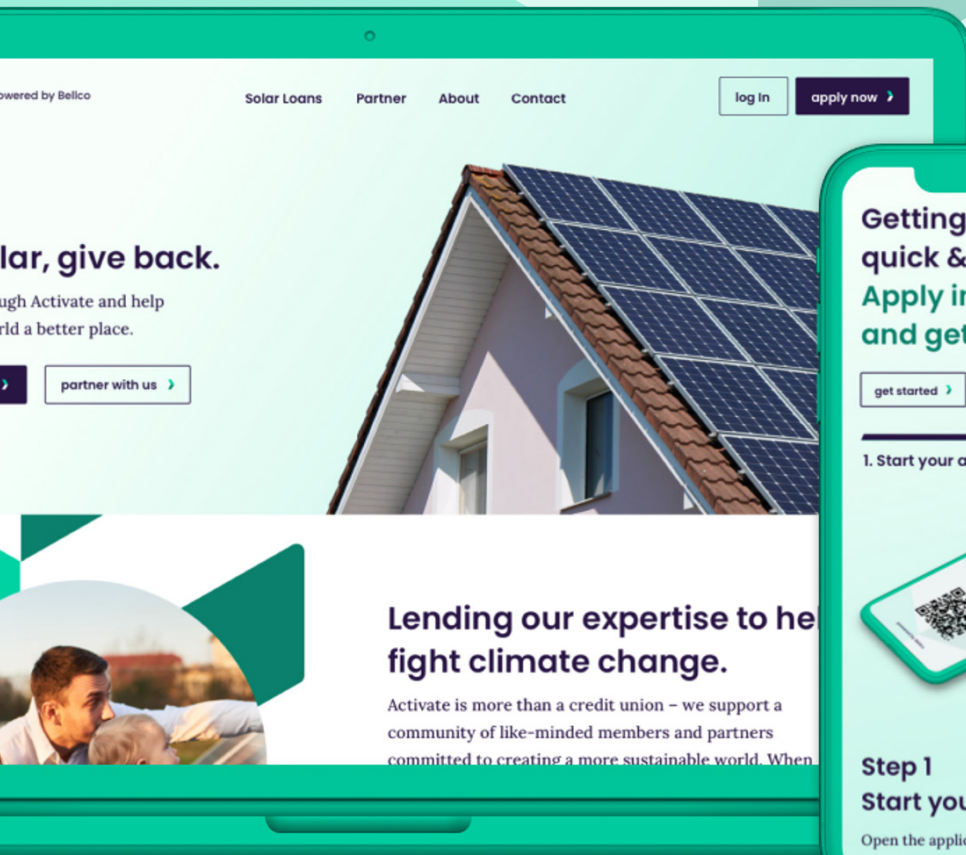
owered by Bellco

Solar Loans Partner About Contact

log in

apply now

lar, give back.

ugh Activate and help rld a better place.

partner with us

Lending our expertise to hel fight climate change.

Activate is more than a credit union – we support a community of like-minded members and partners committed to creating a more sustainable world. When

Getting quick & Apply in and get

get started

1. Start your a

Step 1
Start you

Open the applic